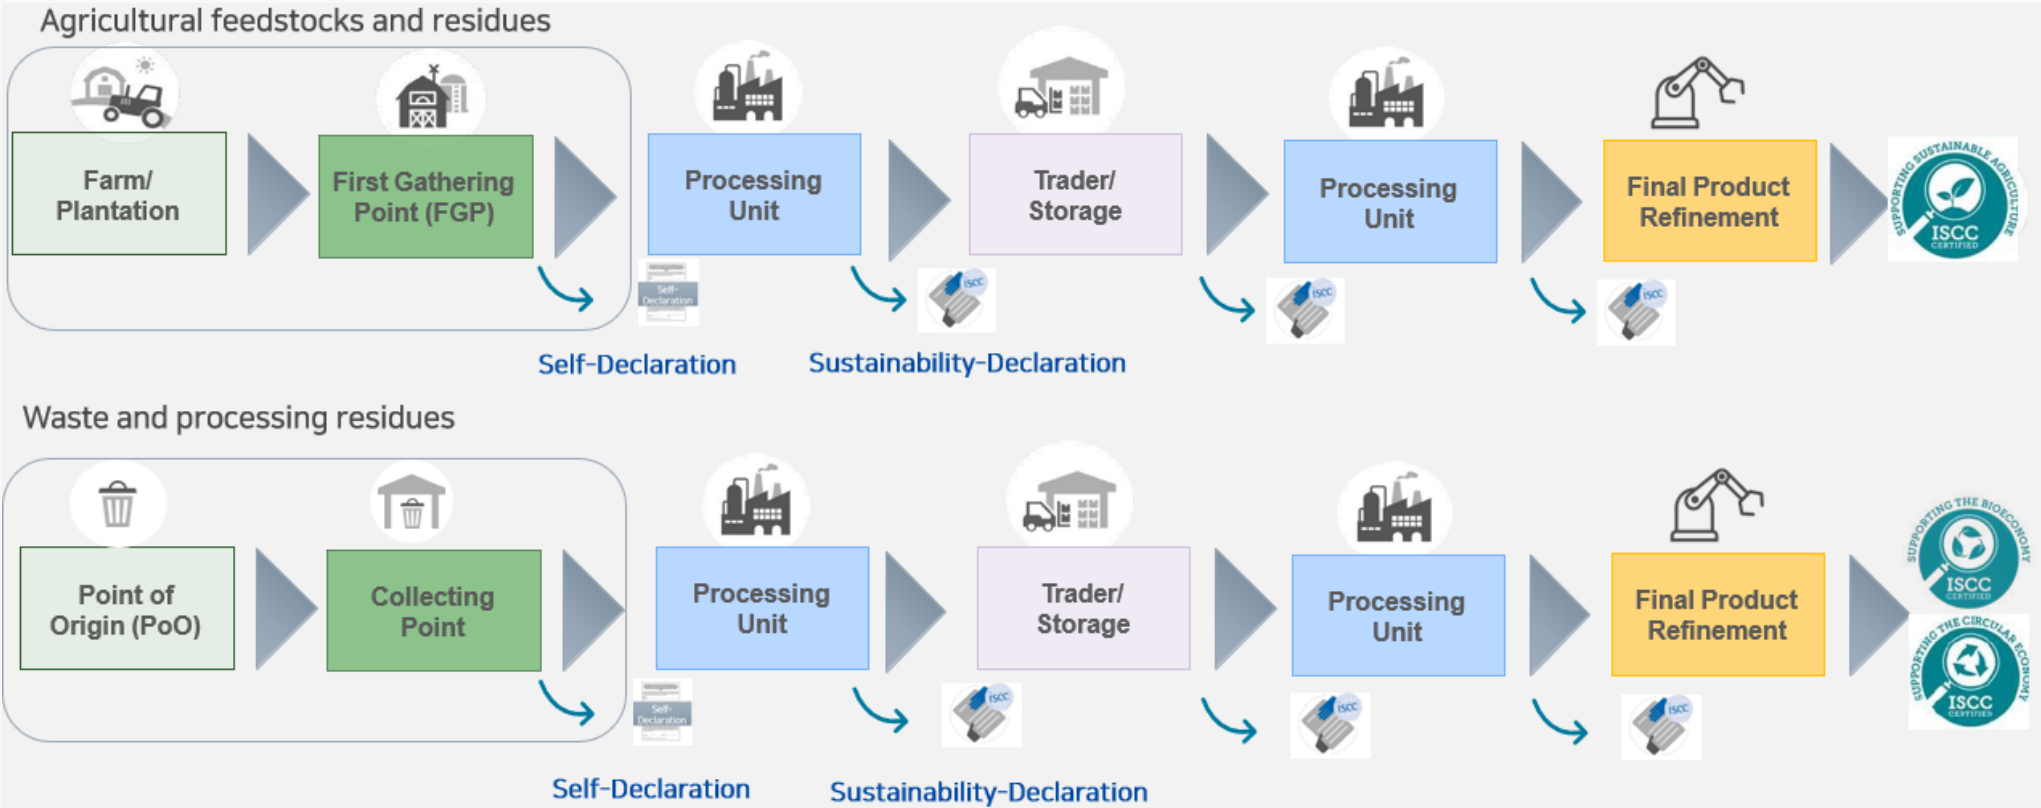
Agricultural feedstocks and residues

Farm/ Plantation

First Gathering Point (FGP)

Processing Unit

Trader/ Storage

Processing Unit

Final Product Refinement

SUPPORTING SUSTAINABLE AGRICULTURE ISCC CERTIFIED

Self-Declaration

ISCC

ISCC

ISCC

Self-Declaration

Sustainability-Declaration

Waste and processing residues

Point of Origin (PoO)

Collecting Point

Processing Unit

Trader/ Storage

Processing Unit

Final Product Refinement

SUPPORTING THE BIOECONOMY ISCC CERTIFIED

SUPPORTING THE CIRCULAR ECONOMY ISCC CERTIFIED

Self-Declaration

ISCC

ISCC

ISCC

Self-Declaration

Sustainability-Declaration